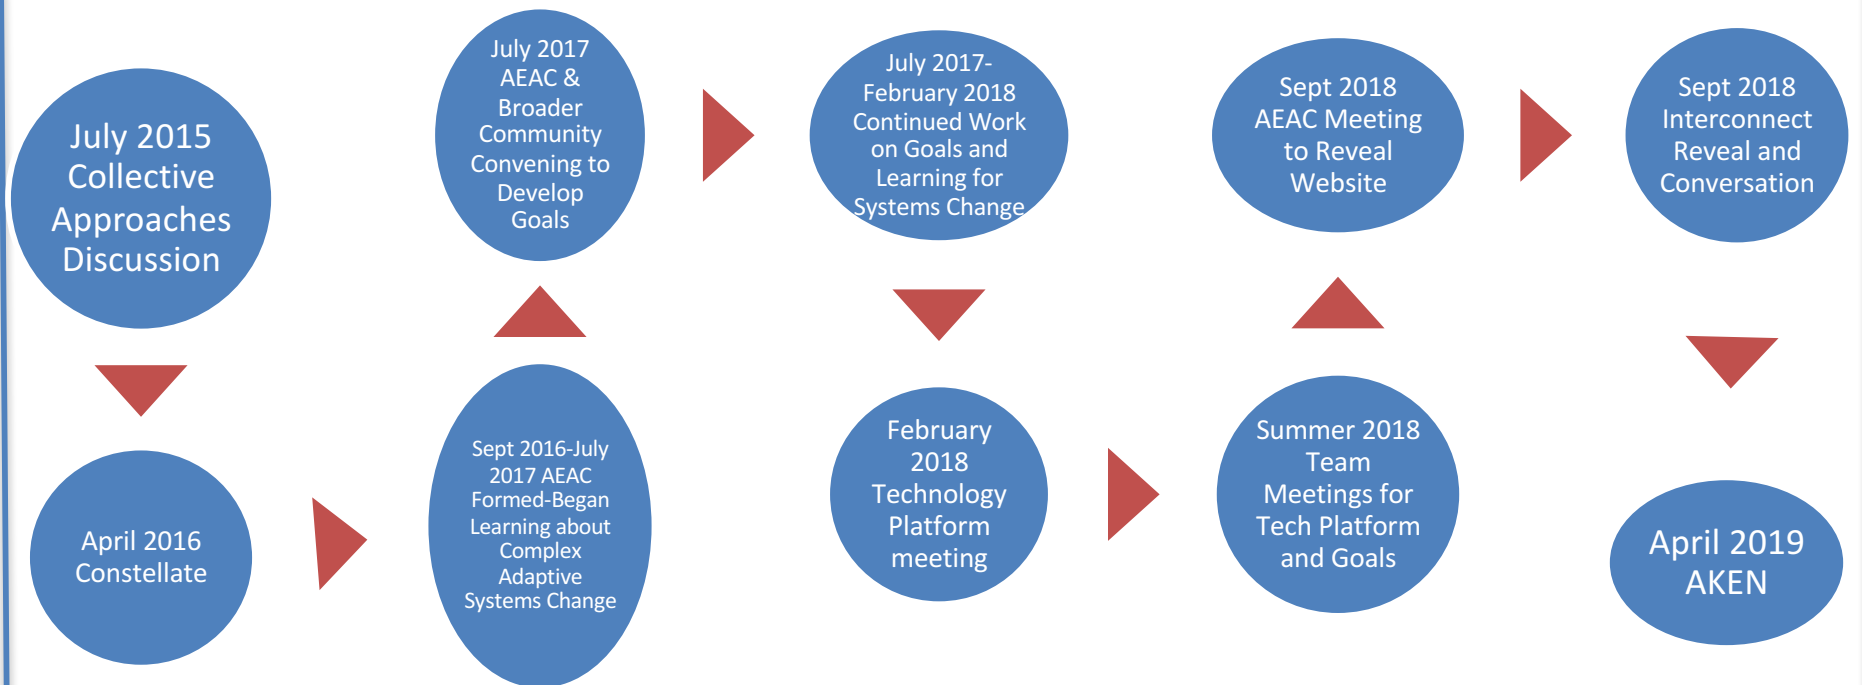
July 2015 Collective Approaches Discussion

April 2016 Constellate

Sept 2016-July 2017 AEAC Formed-Began Learning about Complex Adaptive Systems Change

July 2017 AEAC & Broader Community Convening to Develop Goals

July 2017-February 2018 Continued Work on Goals and Learning for Systems Change

February 2018 Technology Platform meeting

Summer 2018 Team Meetings for Tech Platform and Goals

Sept 2018 AEAC Meeting to Reveal Website

Sept 2018 Interconnect Reveal and Conversation

April 2019 AKEN